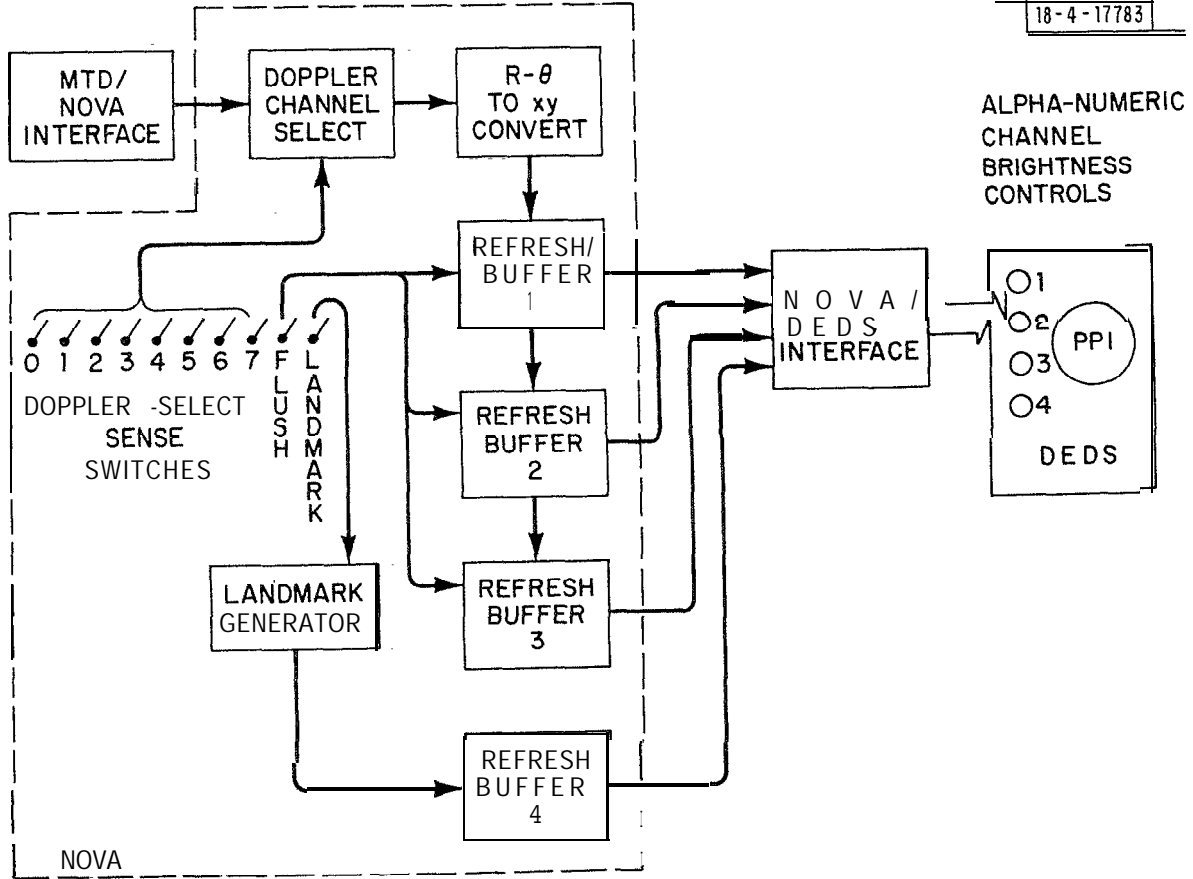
18-4-17783

MTD/ NOVA INTERFACE

DOPPLER CHANNEL SELECT

R-$\theta$ TO xy CONVERT

ALPHA-NUMERIC CHANNEL BRIGHTNESS CONTROLS

REFRESH/ BUFFER 1

NOVA/ DEDS INTERFACE

1
2
3
4
PPI

DEDS

0 1 2 3 4 5 6 7 FLUSH LANDMARK

DOPPLER -SELECT SENSE SWITCHES

REFRESH BUFFER 2

REFRESH BUFFER 3

LANDMARK GENERATOR

REFRESH BUFFER 4

NOVA